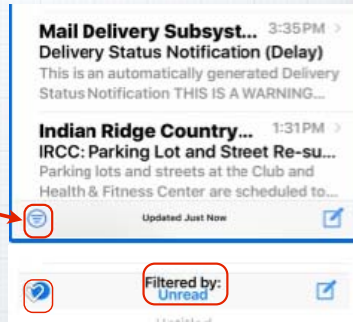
Mail Delivery Subsyst... 3:35PM
Delivery Status Notification (Delay)
This is an automatically generated Delivery Status Notification THIS IS A WARNING...

Indian Ridge Country... 1:31PM
IRCC: Parking Lot and Street Re-su...
Parking lots and streets at the Club and Health & Fitness Center are scheduled to...

Updated Just Now

Filtered by:
Unread

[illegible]